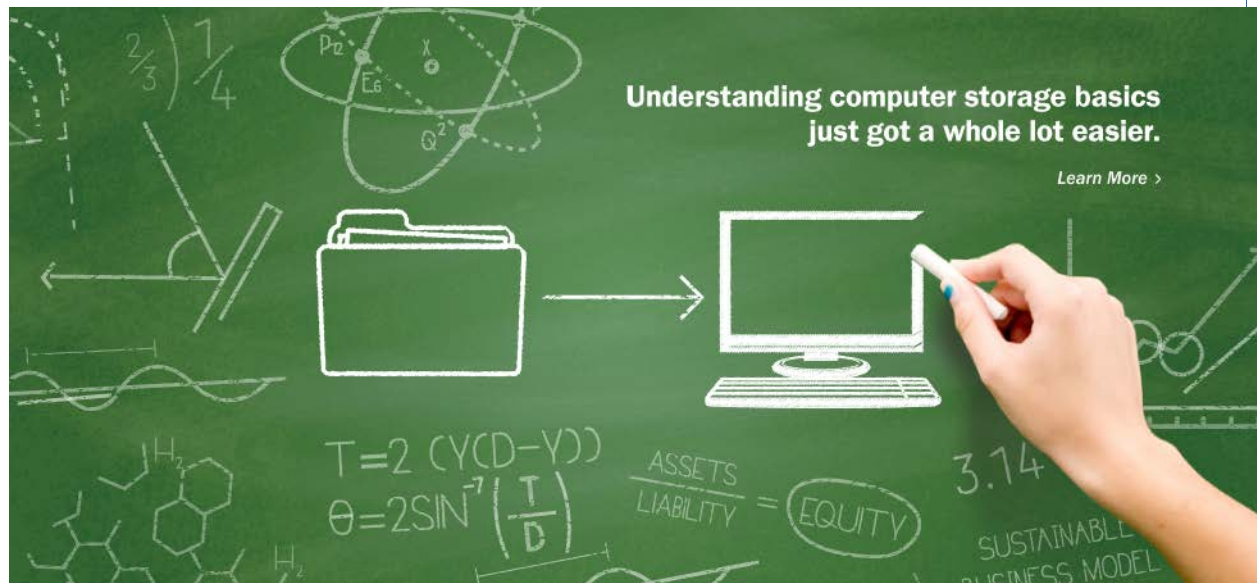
$\frac{2}{3}$ $\frac{1}{4}$

$P_{12}$ X $E_6$ $Q^2$

Understanding computer storage basics just got a whole lot easier.

Learn More ›

$H_2$

$T=2\ (Y(D-Y))$

$\theta=2SIN^{-1}\left(\frac{T}{D}\right)$

$H_2$

$\frac{ASSETS}{LIABILITY} = $ EQUITY

3.14

SUSTAINABLE BUSINESS MODEL